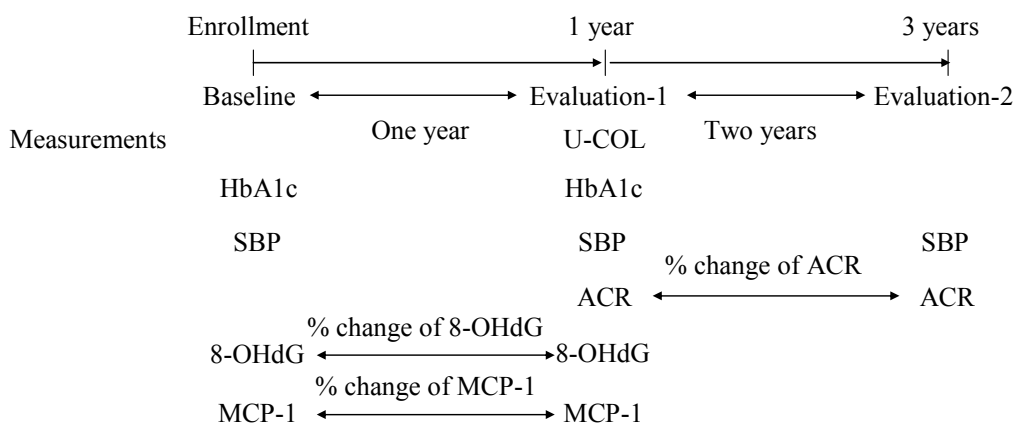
Enrollment

1 year

3 years

Baseline

Evaluation-1

Evaluation-2

Measurements

One year

U-COL

Two years

HbA1c

HbA1c

SBP

SBP

SBP

% change of ACR

ACR

ACR

% change of 8-OHdG

8-OHdG

8-OHdG

% change of MCP-1

MCP-1

MCP-1